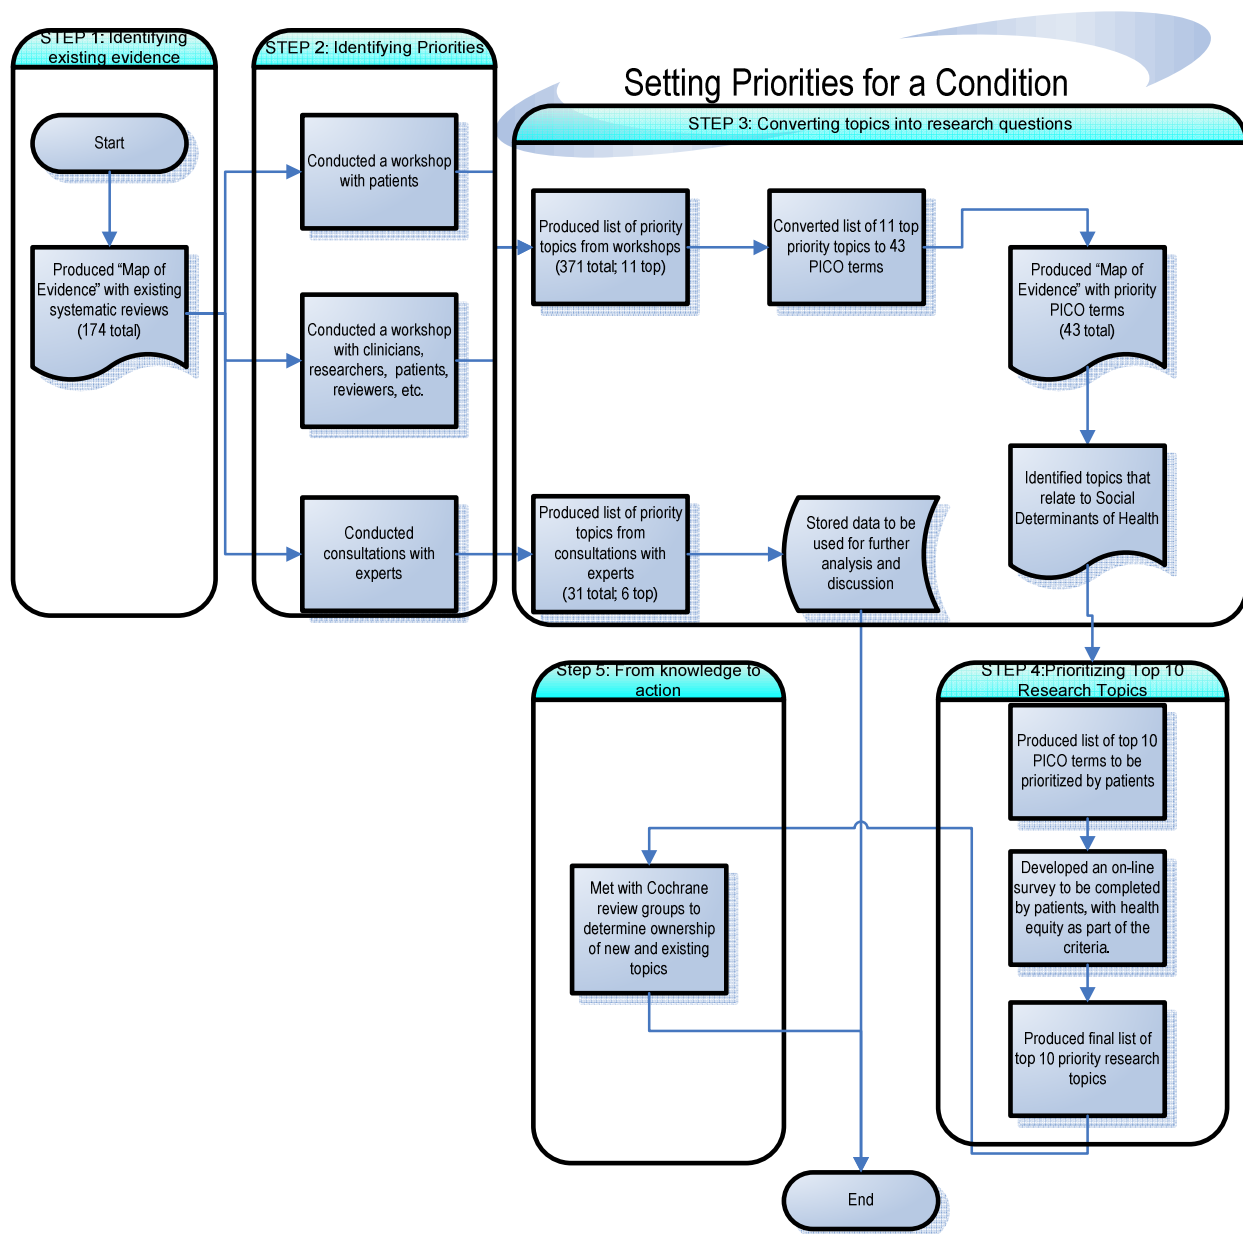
Setting Priorities for a Condition

STEP 1: Identifying existing evidence

Start

Produced "Map of Evidence" with existing systematic reviews (174 total)

STEP 2: Identifying Priorities

Conducted a workshop with patients

Conducted a workshop with clinicians, researchers, patients, reviewers, etc.

Conducted consultations with experts

STEP 3: Converting topics into research questions

Produced list of priority topics from workshops (371 total; 11 top)

Converted list of 11 top priority topics to 43 PICO terms

Produced "Map of Evidence" with priority PICO terms (43 total)

Identified topics that relate to Social Determinants of Health

Produced list of priority topics from consultations with experts (31 total; 6 top)

Stored data to be used for further analysis and discussion

Step 5: From knowledge to action

Met with Cochrane review groups to determine ownership of new and existing topics

STEP 4:Prioritizing Top 10 Research Topics

Produced list of top 10 PICO terms to be prioritized by patients

Developed an on-line survey to be completed by patients, with health equity as part of the criteria.

Produced final list of top 10 priority research topics

End